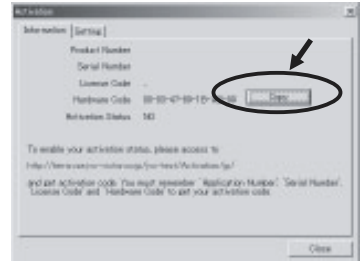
Activation

Information | Setting

Product Number

Serial Number

License Code -

Hardware Code 00-03-47-89-1E-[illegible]

Copy

Activation Status NG

To enable your activation status, please access to

http://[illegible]/Activation/jp/

and get activation code. You must remember "Application Number", "Serial Number", "License Code" and "Hardware Code" to get your activation code.

Close